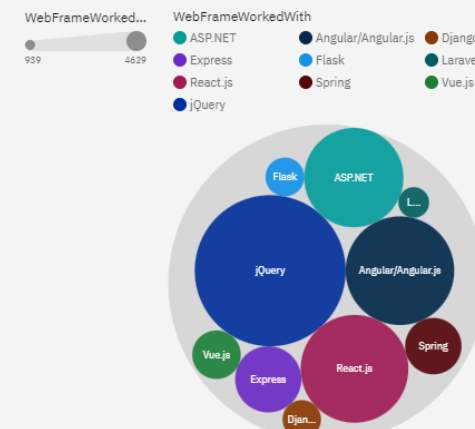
WebFrameWorked...

939

4629

WebFrameWorkedWith

ASP.NET

Angular/Angular.js

Djang

Express

Flask

Larave

React.js

Spring

Vue.js

jQuery

Flask

ASP.NET

L...

jQuery

Angular/Angular.js

Vue.js

Express

React.js

Spring

Djan...